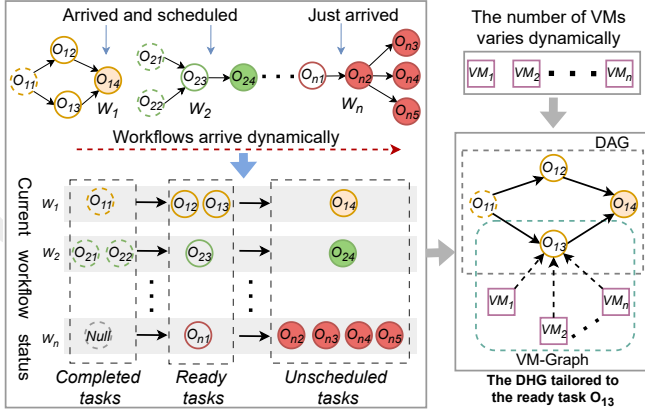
Arrived and scheduled

Just arrived

$O_{12}$ $O_{11}$ $O_{14}$ $O_{13}$ $W_1$

$O_{21}$ $O_{23}$ $O_{24}$ $O_{22}$ $W_2$

$O_{n1}$ $O_{n2}$ $O_{n3}$ $O_{n4}$ $O_{n5}$ $W_n$

Workflows arrive dynamically

Current workflow status

$w_1$ $O_{11}$ $O_{12}$ $O_{13}$ $O_{14}$

$w_2$ $O_{21}$ $O_{22}$ $O_{23}$ $O_{24}$

$w_n$ Null $O_{n1}$ $O_{n2}$ $O_{n3}$ $O_{n4}$ $O_{n5}$

Completed tasks

Ready tasks

Unscheduled tasks

The number of VMs varies dynamically

$VM_1$ $VM_2$ $VM_n$

DAG

$O_{12}$ $O_{11}$ $O_{14}$ $O_{13}$

$VM_1$ $VM_n$ $VM_2$

VM-Graph

The DHG tailored to the ready task $O_{13}$